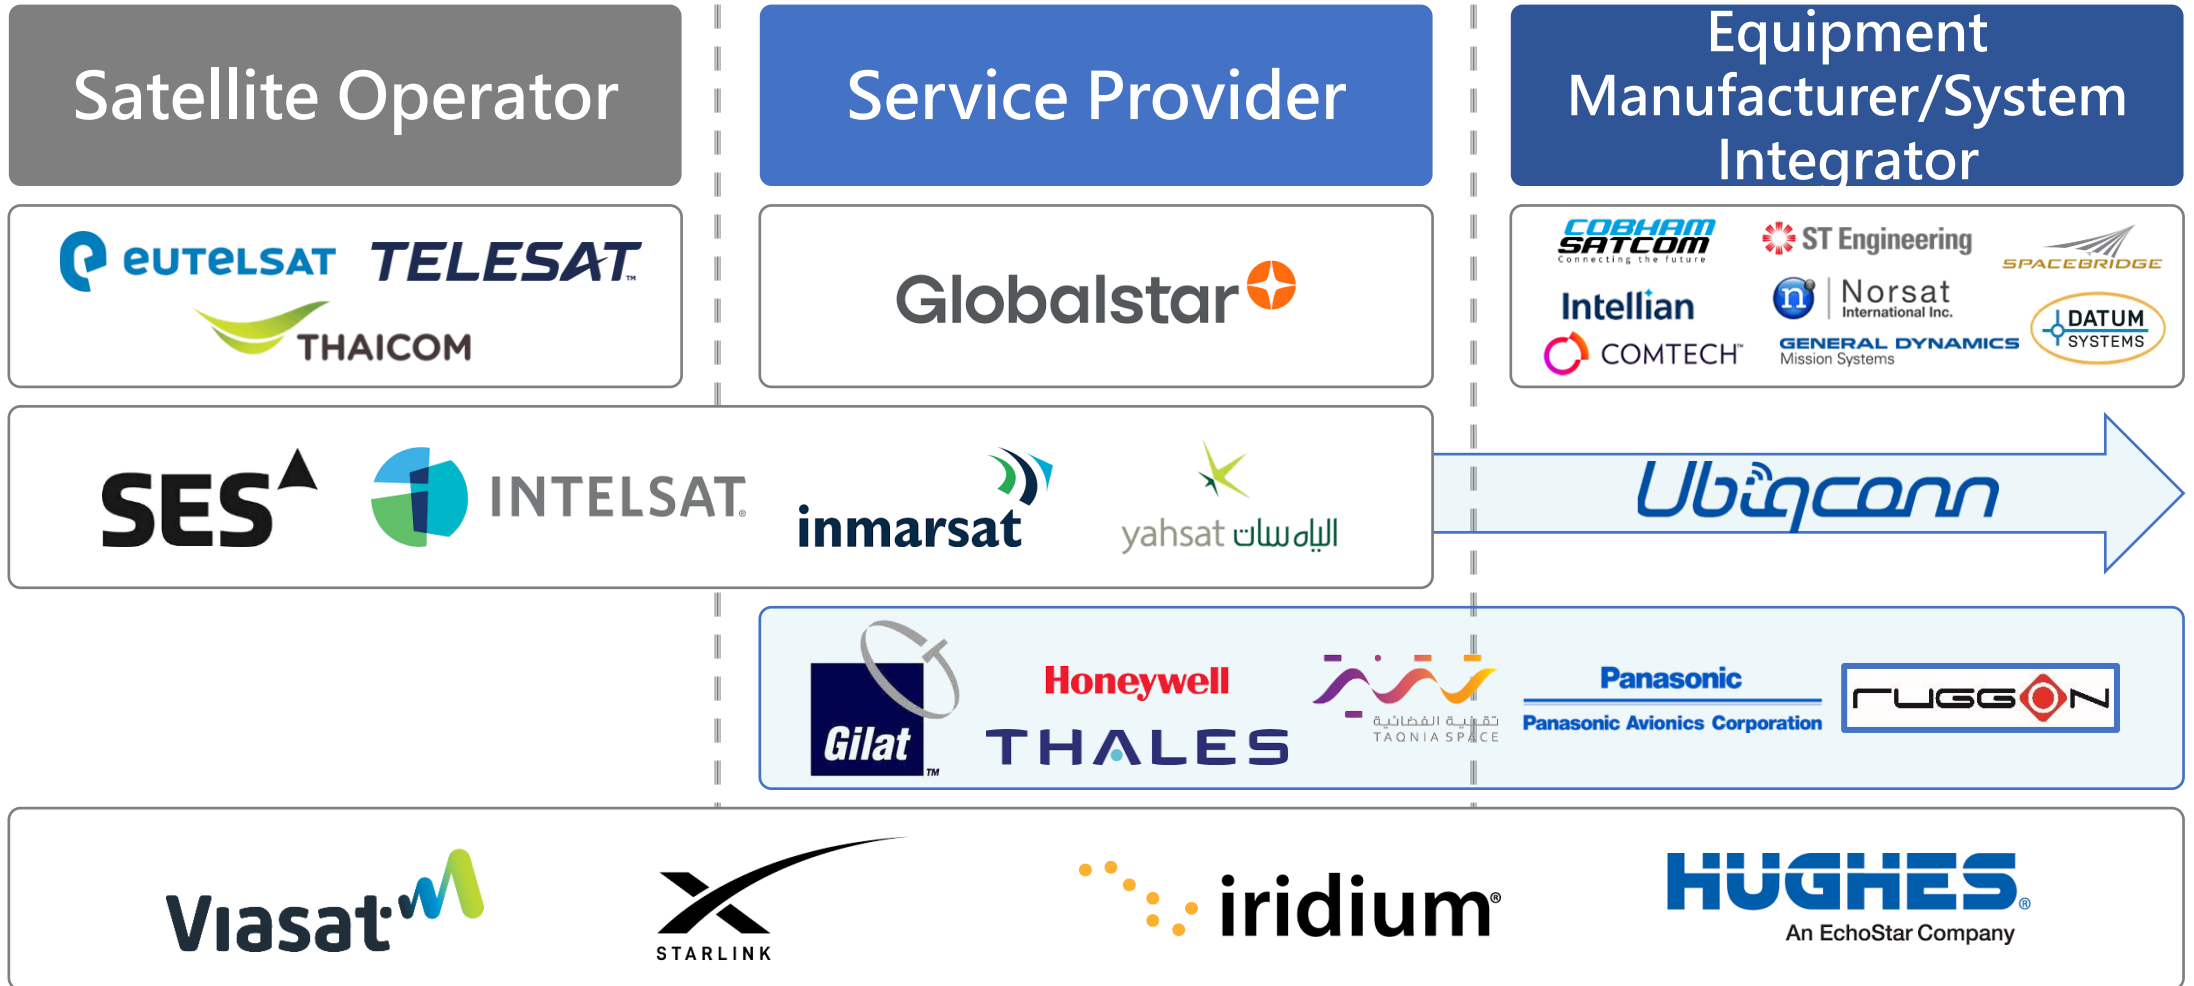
Satellite Operator

Service Provider

Equipment Manufacturer/System Integrator

eutelsat TELESAT THAICOM

Globalstar

COBHAM SATCOM Connecting the future
ST Engineering
SPACEBRIDGE
Intellian
Norsat International Inc.
GENERAL DYNAMICS Mission Systems
DATUM SYSTEMS
COMTECH

SES INTELSAT inmarsat yahsat الياه سات

Ubiqconn

Gilat
Honeywell
THALES
تقنية الفضائية TAQNIA SPACE
Panasonic
Panasonic Avionics Corporation
rUGGON

Viasat
STARLINK
iridium
HUGHES An EchoStar Company